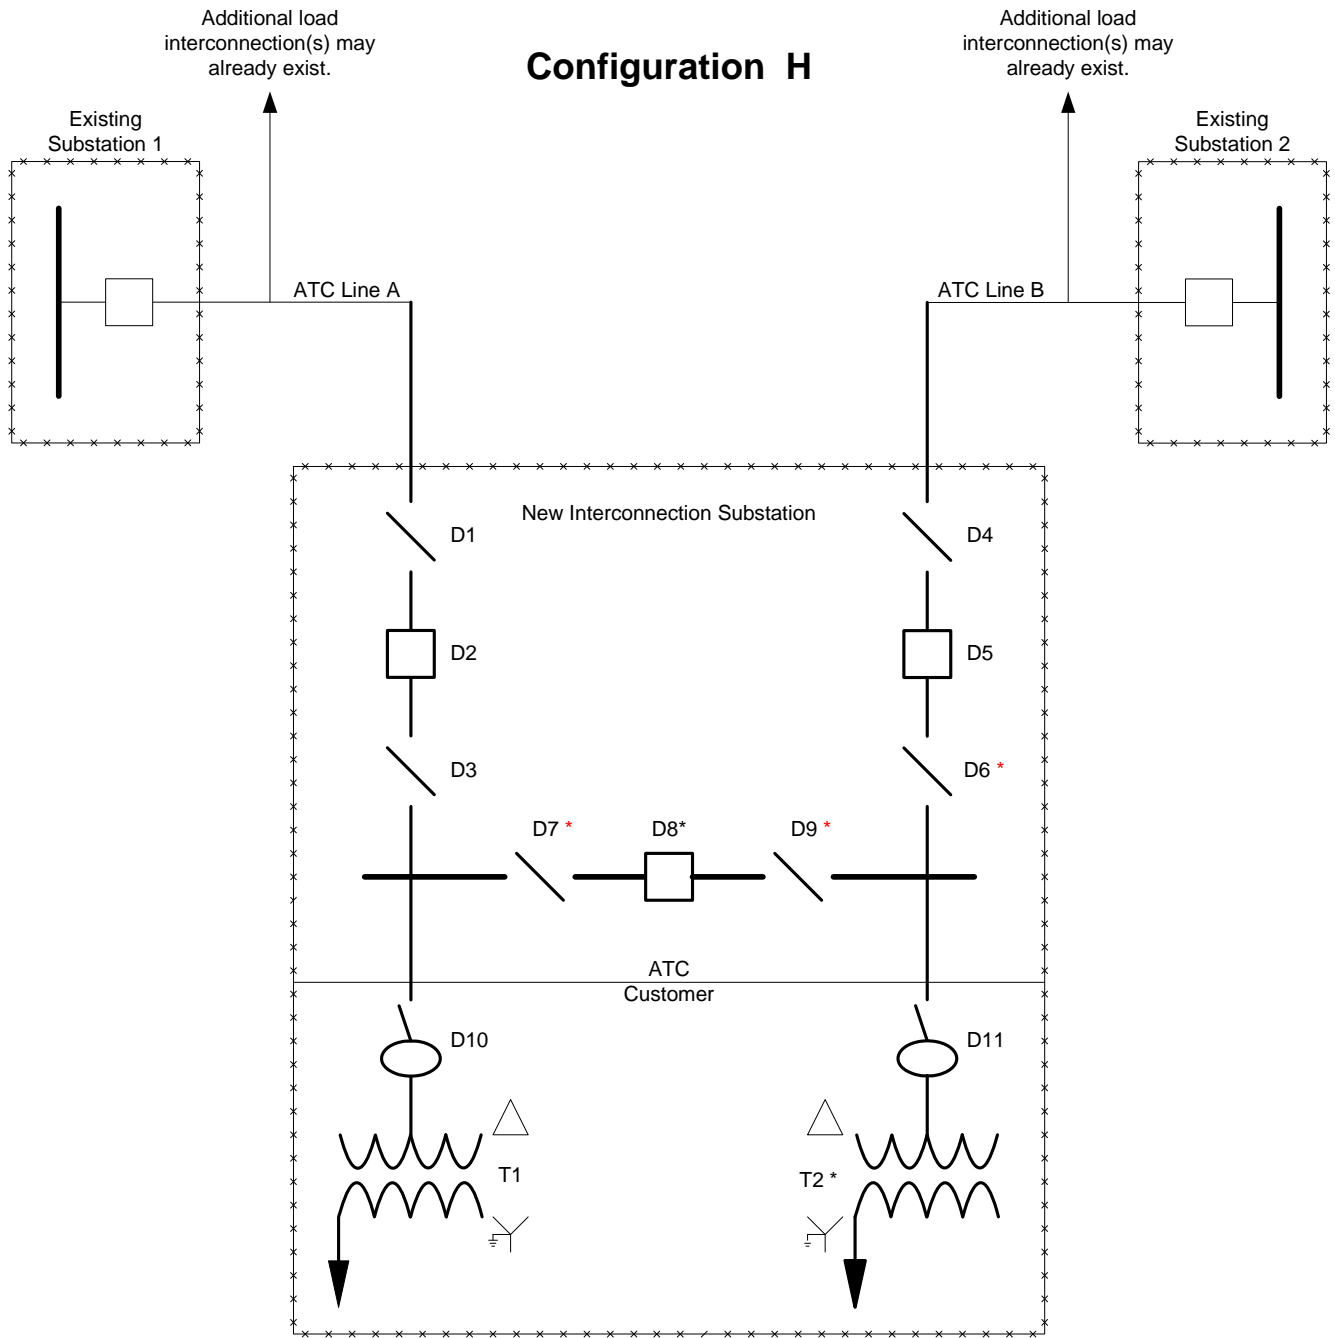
Additional load interconnection(s) may already exist.

Configuration H

Additional load interconnection(s) may already exist.

Existing Substation 1

Existing Substation 2

ATC Line A

ATC Line B

New Interconnection Substation

D1

D4

D2

D5

D3

D6 *

D7 *

D8*

D9 *

ATC

Customer

D10

D11

T1

T2 *